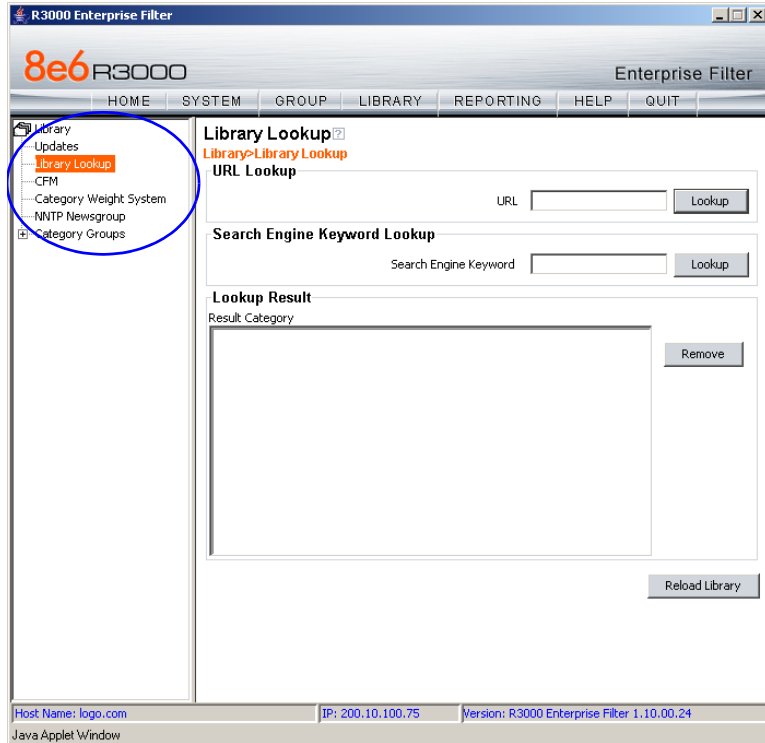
R3000 Enterprise Filter

8e6 R3000

Enterprise Filter

HOME SYSTEM GROUP LIBRARY REPORTING HELP QUIT

Library
Updates
Library Lookup
CFM
Category Weight System
NNTP Newsgroup
Category Groups

Library Lookup

Library>Library Lookup

URL Lookup

URL

Lookup

Search Engine Keyword Lookup

Search Engine Keyword

Lookup

Lookup Result

Result Category

Remove

Reload Library

Host Name: logo.com

IP: 200.10.100.75

Version: R3000 Enterprise Filter 1.10.00.24

Java Applet Window